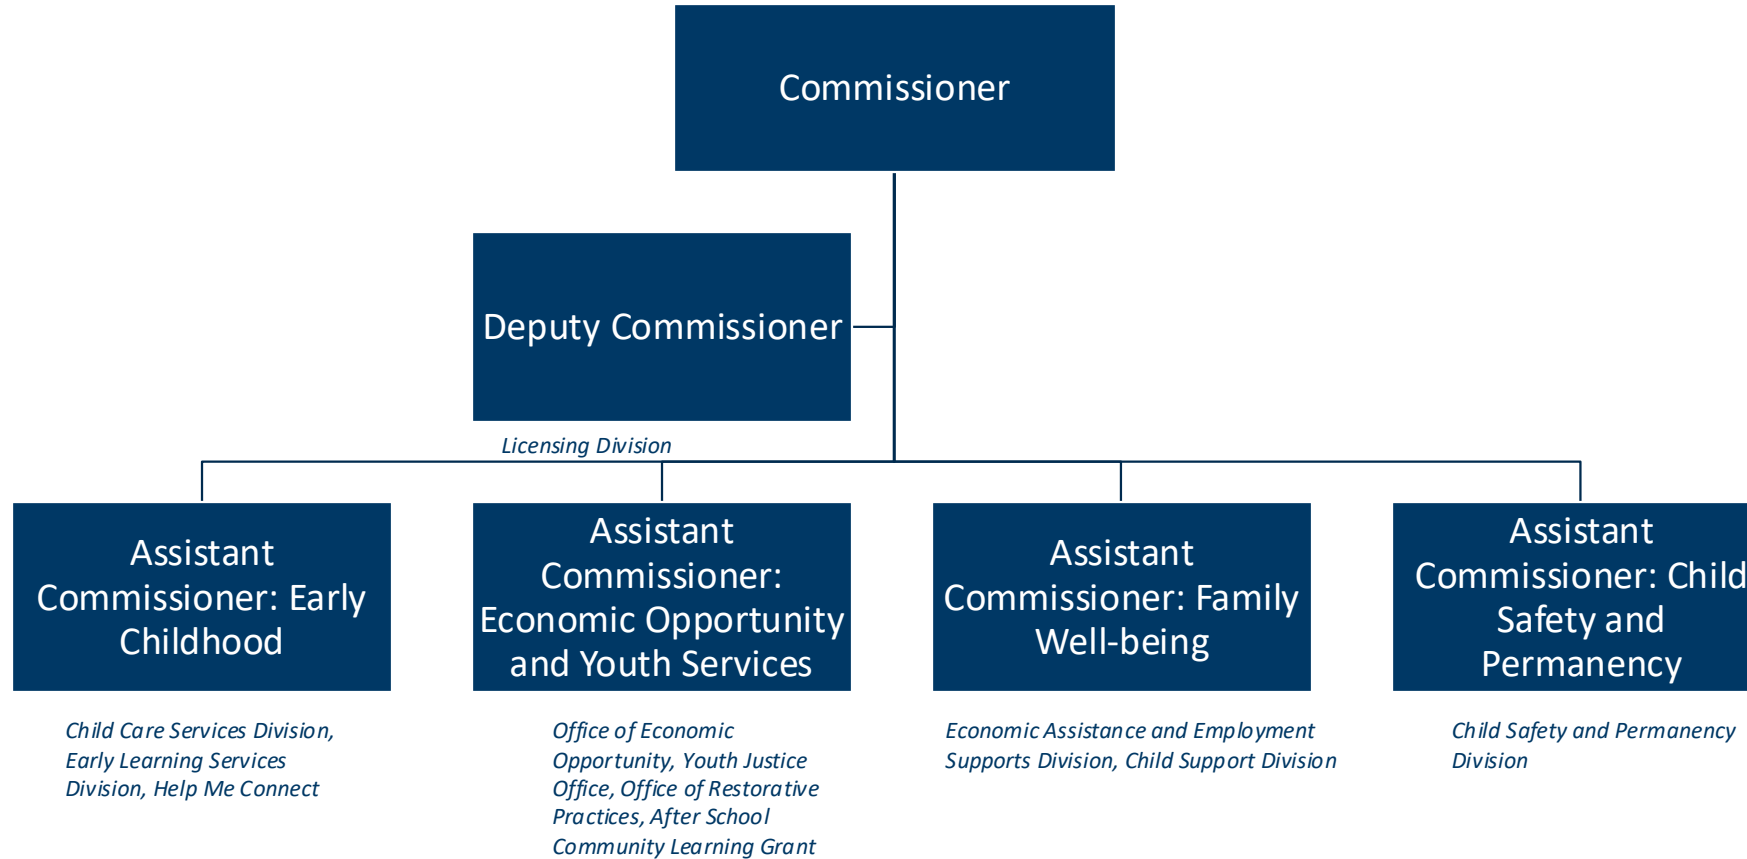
Commissioner

Deputy Commissioner

Licensing Division

Assistant Commissioner: Early Childhood

Child Care Services Division, Early Learning Services Division, Help Me Connect

Assistant Commissioner: Economic Opportunity and Youth Services

Office of Economic Opportunity, Youth Justice Office, Office of Restorative Practices, After School Community Learning Grant

Assistant Commissioner: Family Well-being

Economic Assistance and Employment Supports Division, Child Support Division

Assistant Commissioner: Child Safety and Permanency

Child Safety and Permanency Division